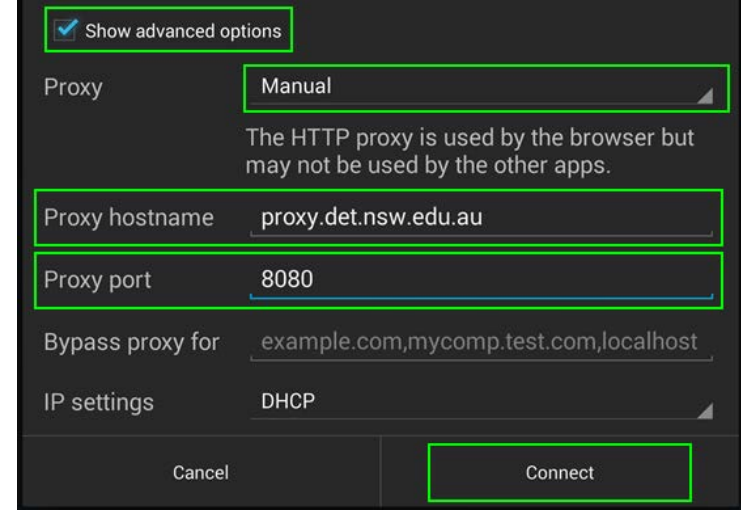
Show advanced options

Proxy
Manual

The HTTP proxy is used by the browser but may not be used by the other apps.

Proxy hostname
proxy.det.nsw.edu.au

Proxy port
8080

Bypass proxy for
example.com,mycomp.test.com,localhost

IP settings
DHCP

Cancel
Connect